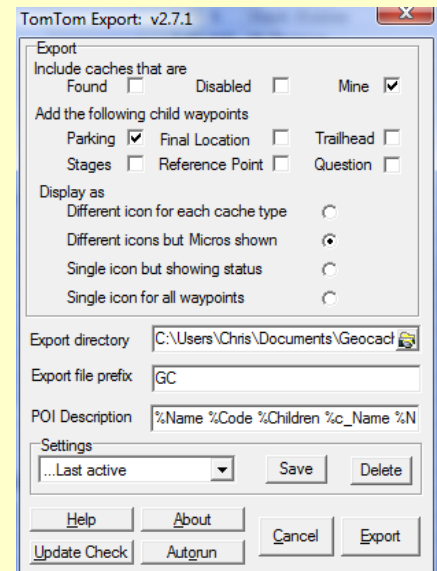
TomTom Export: v2.7.1

Export
Include caches that are
Found
Disabled
Mine

Add the following child waypoints
Parking
Final Location
Trailhead
Stages
Reference Point
Question

Display as
Different icon for each cache type
Different icons but Micros shown
Single icon but showing status
Single icon for all waypoints

Export directory C:\Users\Chris\Documents\Geocach
Export file prefix GC
POI Description %Name %Code %Children %c_Name %N

Settings
...Last active
Save
Delete

Help
About
Cancel
Export
Update Check
Autorun